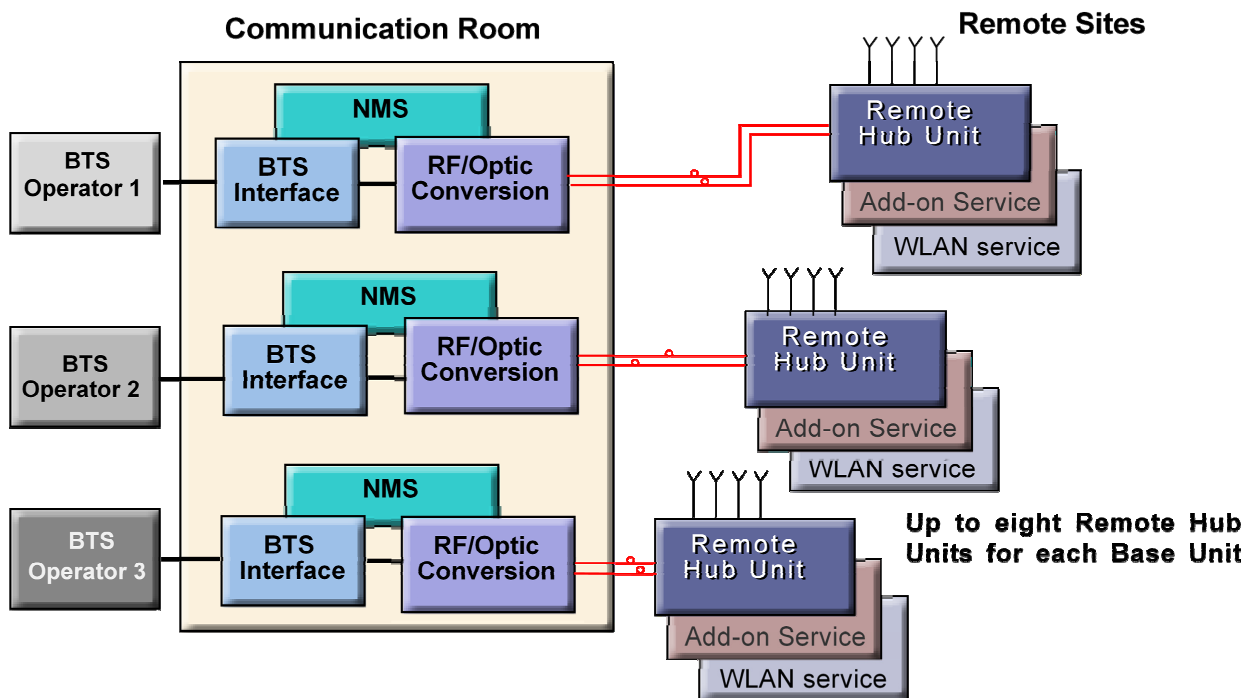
Communication Room

Remote Sites

BTS Operator 1

NMS

BTS Interface

RF/Optic Conversion

Remote Hub Unit

Add-on Service

WLAN service

BTS Operator 2

NMS

BTS Interface

RF/Optic Conversion

Remote Hub Unit

Add-on Service

WLAN service

BTS Operator 3

NMS

BTS Interface

RF/Optic Conversion

Remote Hub Unit

Add-on Service

WLAN service

Up to eight Remote Hub Units for each Base Unit